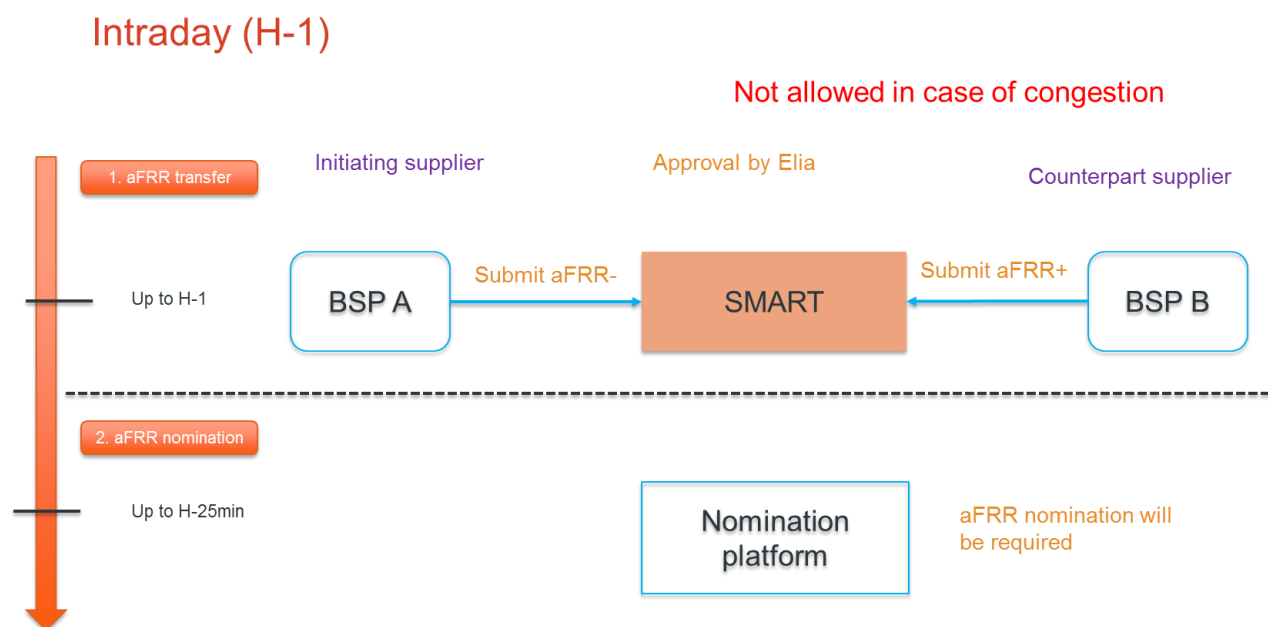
Intraday (H-1)

Not allowed in case of congestion

1. aFRR transfer

Initiating supplier

Approval by Elia

Counterpart supplier

Up to H-1

BSP A

Submit aFRR-

SMART

Submit aFRR+

BSP B

2. aFRR nomination

Up to H-25min

Nomination platform

aFRR nomination will be required